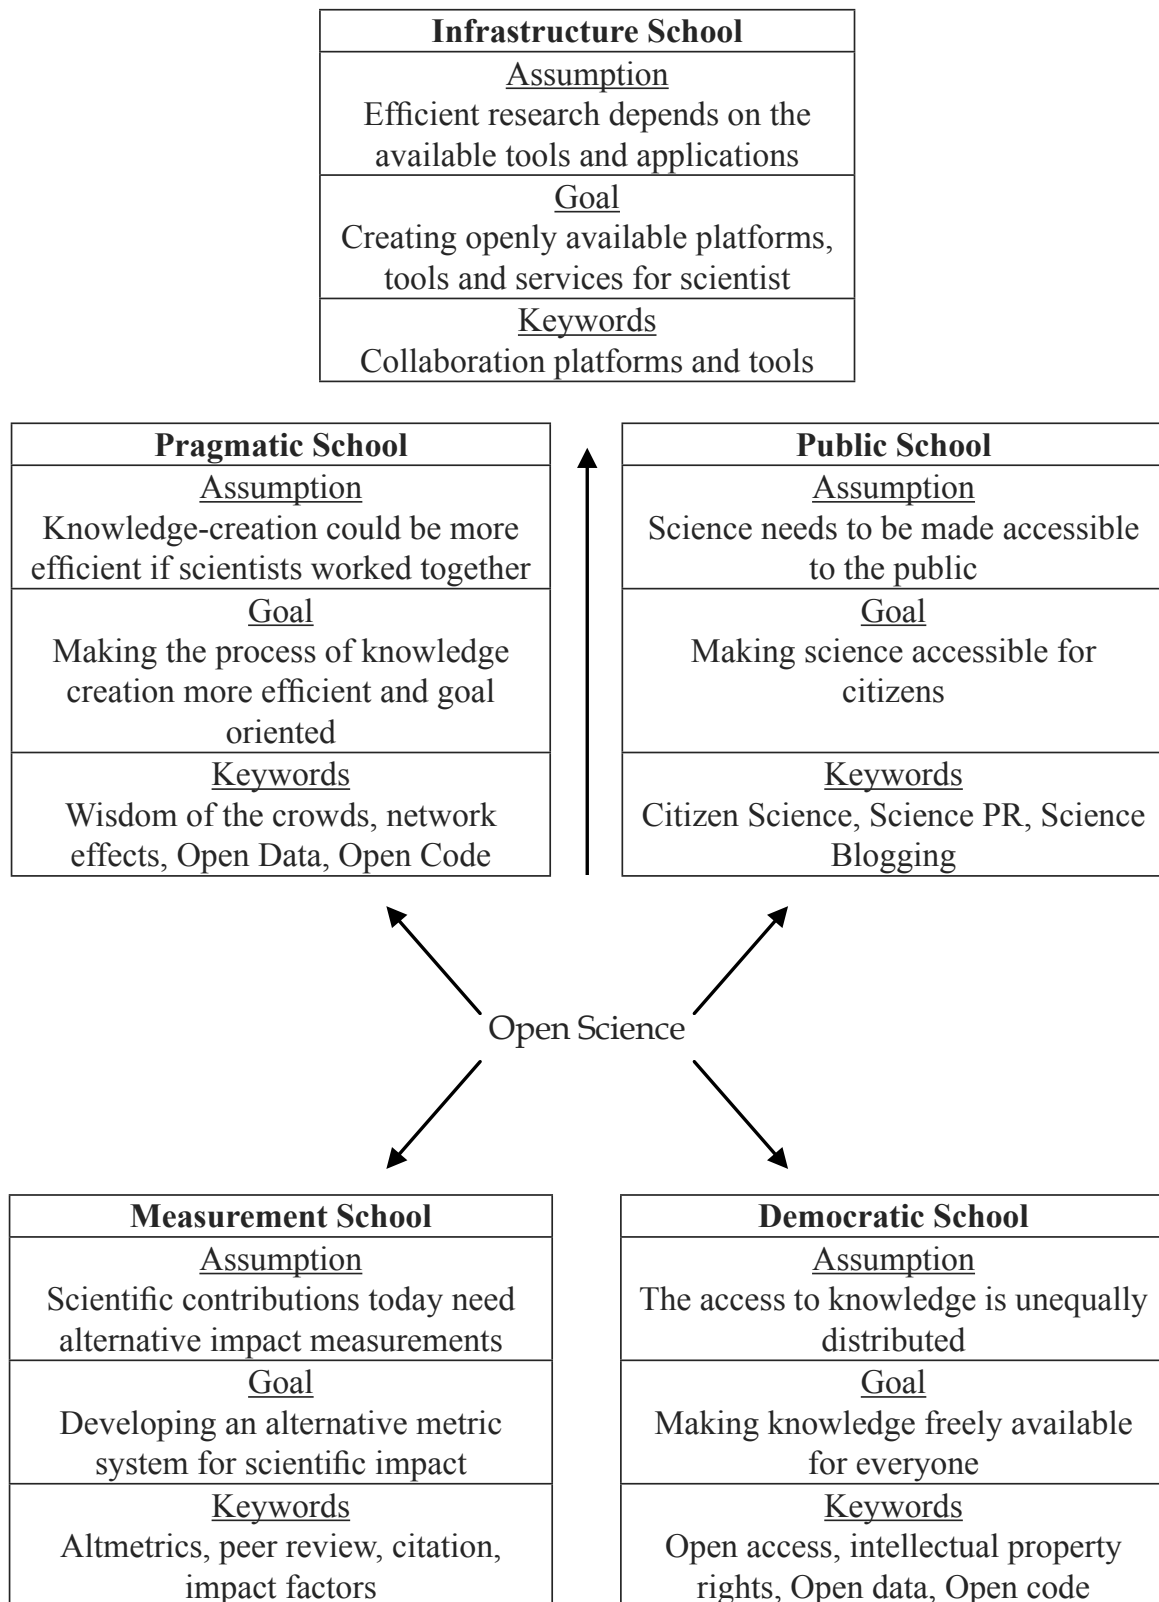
| Infrastructure School |
|---|
| Assumption<br>Efficient research depends on the available tools and applications |
| Goal<br>Creating openly available platforms, tools and services for scientist |
| Keywords<br>Collaboration platforms and tools |

| Pragmatic School |
|---|
| Assumption<br>Knowledge-creation could be more efficient if scientists worked together |
| Goal<br>Making the process of knowledge creation more efficient and goal oriented |
| Keywords<br>Wisdom of the crowds, network effects, Open Data, Open Code |

| Public School |
|---|
| Assumption<br>Science needs to be made accessible to the public |
| Goal<br>Making science accessible for citizens |
| Keywords<br>Citizen Science, Science PR, Science Blogging |

Open Science

| Measurement School |
|---|
| Assumption<br>Scientific contributions today need alternative impact measurements |
| Goal<br>Developing an alternative metric system for scientific impact |
| Keywords<br>Altmetrics, peer review, citation, impact factors |

| Democratic School |
|---|
| Assumption<br>The access to knowledge is unequally distributed |
| Goal<br>Making knowledge freely available for everyone |
| Keywords<br>Open access, intellectual property rights, Open data, Open code |